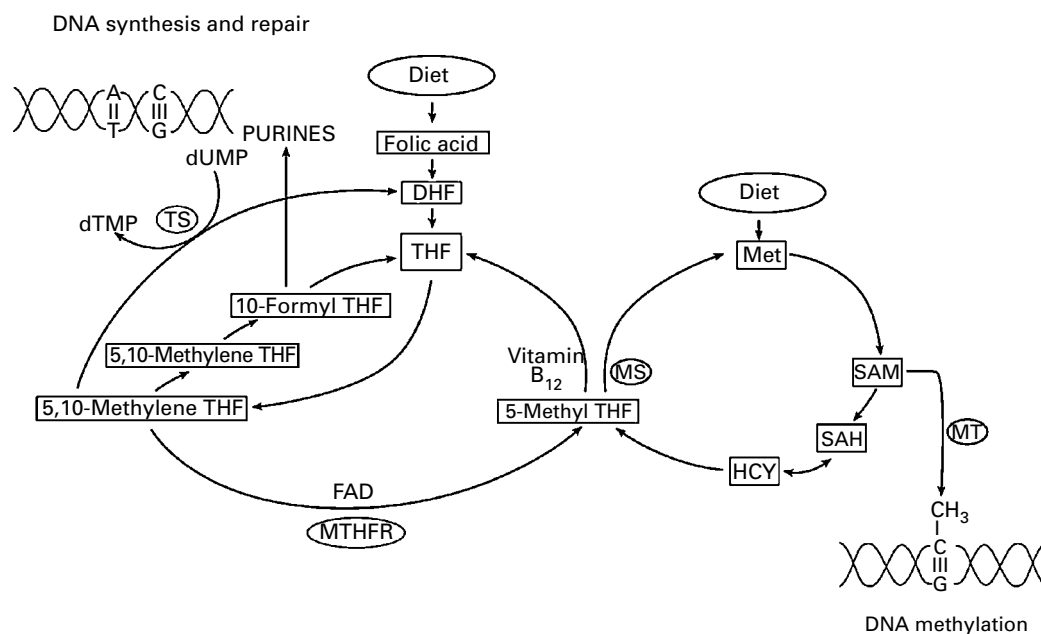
DNA synthesis and repair

A
T
C
G

PURINES

dUMP

dTMP

TS

Diet

Folic acid

DHF

THF

10-Formyl THF

5,10-Methylene THF

5,10-Methylene THF

Vitamin $B_{12}$

MS

5-Methyl THF

FAD

MTHFR

Diet

Met

SAM

SAH

HCY

MT

$CH_3$

C
G

DNA methylation